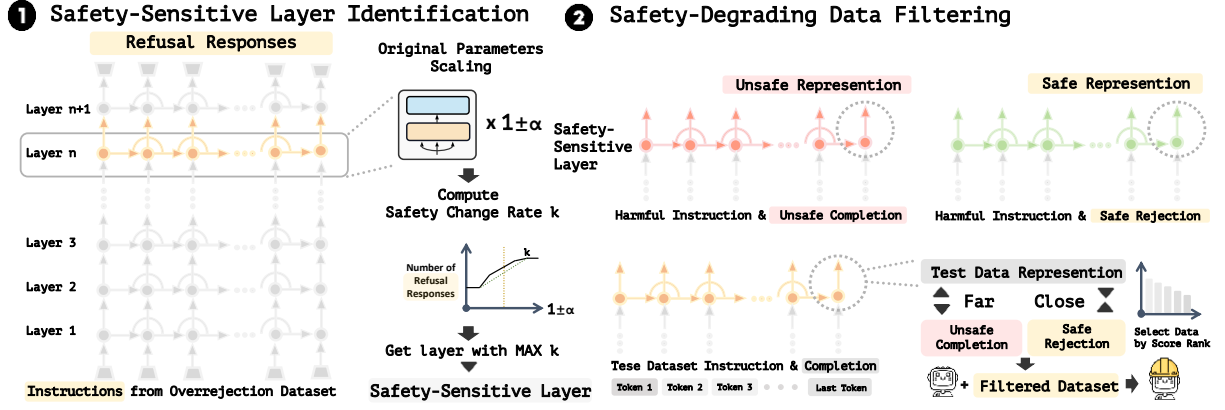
1 Safety-Sensitive Layer Identification

Refusal Responses

Layer n+1

Layer n

Layer 3

Layer 2

Layer 1

Instructions from Overrejection Dataset

Original Parameters Scaling

x $1\pm\alpha$

Compute Safety Change Rate k

Number of Refusal Responses

k

$1\pm\alpha$

Get layer with MAX k

Safety-Sensitive Layer

2 Safety-Degrading Data Filtering

Unsafe Represention

Safe Represention

Safety-Sensitive Layer

Harmful Instruction & Unsafe Completion

Harmful Instruction & Safe Rejection

Test Data Represention

Far

Close

Unsafe Completion

Safe Rejection

Select Data by Score Rank

Tese Dataset Instruction & Completion

Token 1 Token 2 Token 3 Last Token

+ Filtered Dataset